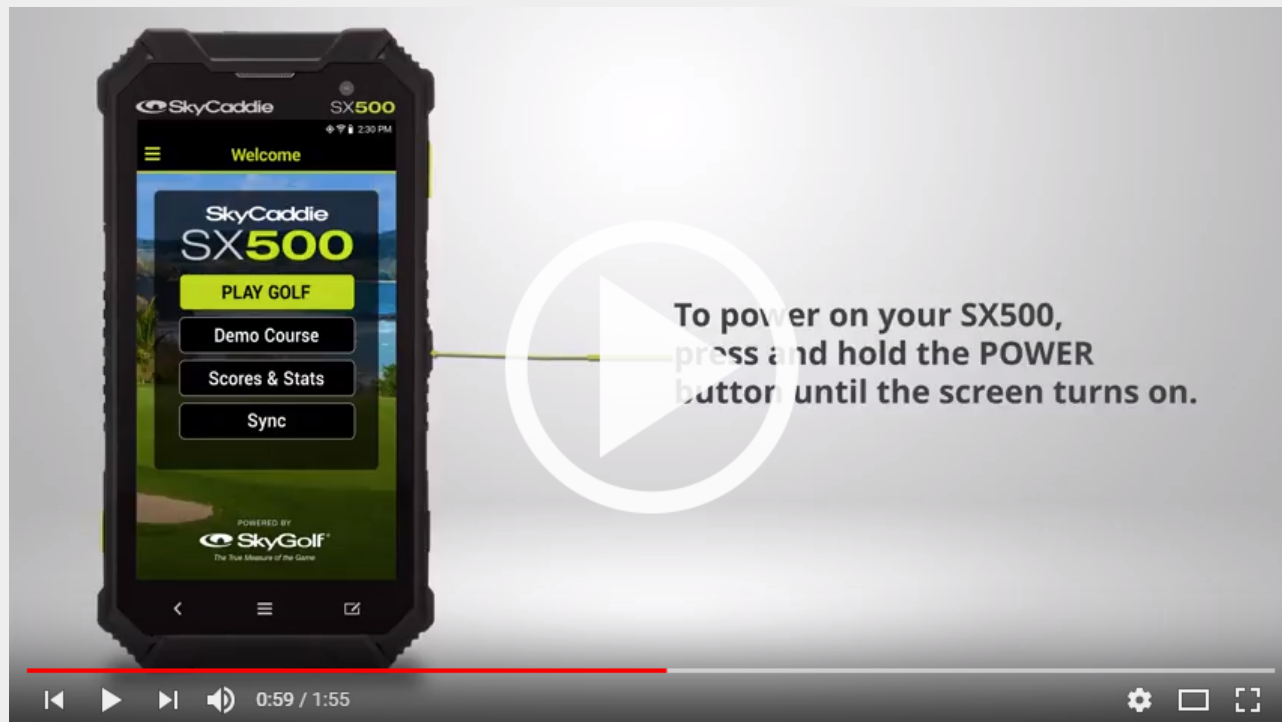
SkyCaddie SX500

2:30 PM

Welcome

SkyCaddie
SX500

PLAY GOLF

Demo Course

Scores & Stats

Sync

POWERED BY
SkyGolf
The True Measure of the Game

To power on your SX500, press and hold the POWER button until the screen turns on.

0:59 / 1:55